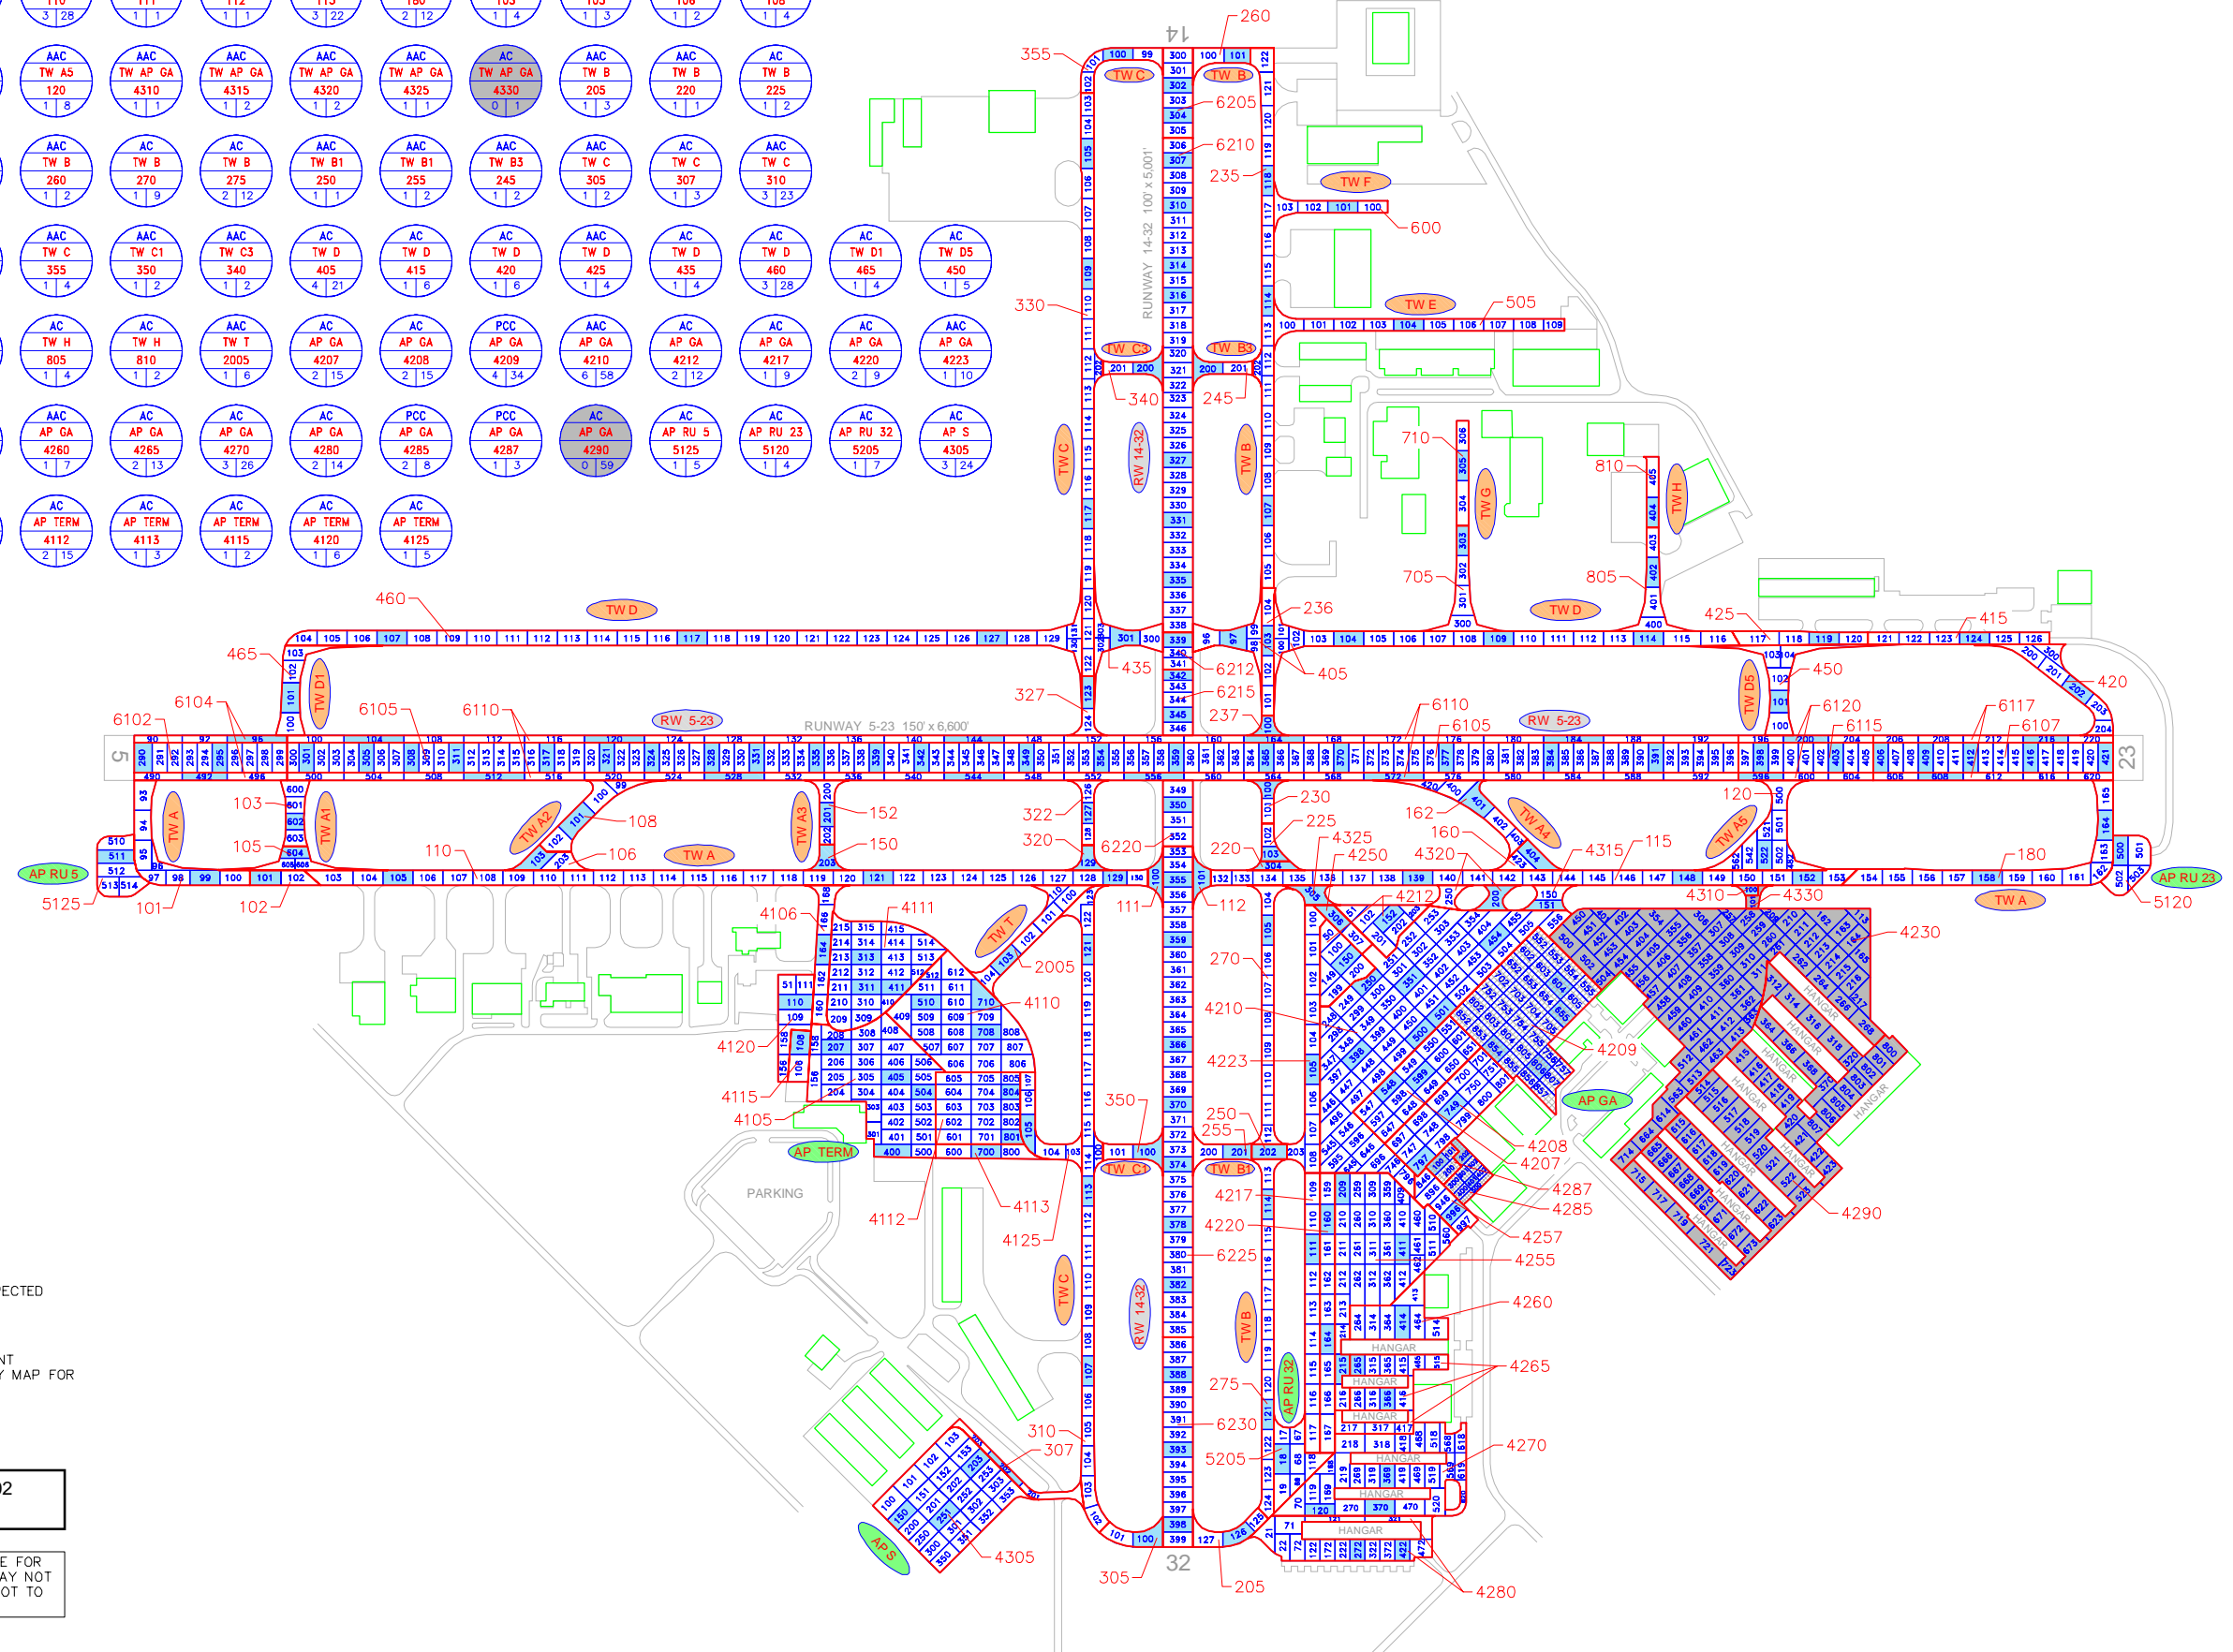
AAC
TW A5
120
1 | 8

AAC
TW AP GA
4310
1 | 1

AAC
TW AP GA
4315
1 | 2

AAC
TW AP GA
4320
1 | 2

AAC
TW AP GA
4325
1 | 1

AC
TW AP GA
4330
0 | 1

AAC
TW B
205
1 | 3

AAC
TW B
220
1 | 1

AC
TW B
225
1 | 2

AAC
TW B
260
1 | 2

AC
TW B
270
1 | 9

AAC
TW B
275
2 | 12

AAC
TW B1
250
1 | 1

AAC
TW B1
255
1 | 2

AAC
TW B3
245
1 | 2

AAC
TW C
305
1 | 2

AC
TW C
307
1 | 3

AAC
TW C
310
3 | 23

AAC
TW C
355
1 | 4

AAC
TW C1
350
1 | 2

AAC
TW C3
340
1 | 2

AC
TW D
405
4 | 21

AC
TW D
415
1 | 6

AC
TW D
420
1 | 6

AAC
TW D
425
1 | 4

AC
TW D
435
1 | 4

AC
TW D
460
3 | 28

AC
TW D1
465
1 | 4

AC
TW D5
450
1 | 5

AC
TW H
805
1 | 4

AC
TW H
810
1 | 2

AAC
TW T
2005
1 | 6

AC
AP GA
4207
2 | 15

AC
AP GA
4208
2 | 15

PCC
AP GA
4209
4 | 34

AAC
AP GA
4210
6 | 58

AC
AP GA
4212
2 | 12

AC
AP GA
4217
1 | 9

AC
AP GA
4220
2 | 9

AAC
AP GA
4223
1 | 10

AAC
AP GA
4260
1 | 7

AC
AP GA
4265
2 | 13

AC
AP GA
4270
3 | 26

AC
AP GA
4280
2 | 14

PCC
AP GA
4285
2 | 8

PCC
AP GA
4287
1 | 3

AC
AP GA
4290
0 | 59

AC
AP RU 5
5125
1 | 5

AC
AP RU 23
5120
1 | 4

AC
AP RU 32
5205
1 | 7

AC
AP S
4305
3 | 24

AC
AP TERM
4112
2 | 15

AC
AP TERM
4113
1 | 3

AC
AP TERM
4115
1 | 2

AC
AP TERM
4120
1 | 6

AC
AP TERM
4125
1 | 5

RUNWAY 14-32 100' x 5,001'
RUNWAY 5-23 150' x 6,600'
14
32
5
23
TW C
TW B
TW F
TW E
TW C3
TW B3
TW D
TW D1
TW D5
TW G
TW H
TW A
TW A1
TW A2
TW A3
TW A4
TW A5
TW T
TW C1
TW B1
RW 14-32
RW 5-23
AP RU 5
AP RU 23
AP RU 32
AP GA
AP TERM
AP S
PARKING
HANGAR
355 260 6205 6210 235 600 330 505 340 245 710 810 705 805 460 236 425 415 465 435 6212 405 450 420 6104 6102 6105 6110 327 6215 237 6110 6105 6120 6115 6117 6107 103 105 110 108 106 152 150 322 320 6220 220 230 225 4325 4250 162 160 4320 120 115 4315 180 5125 101 102 4106 4111 2005 111 112 4212 4310 4330 5120 4230 4110 270 4210 4223 4209 4120 4115 4105 350 250 255 4208 4207 4287 4285 4217 4220 4257 4112 4113 4125 6225 4255 4290 4260 4265 275 6230 310 307 5205 4270 305 205 4305 4280

ECTED
NT
Y MAP FOR
2
E FOR
AY NOT
OT TO